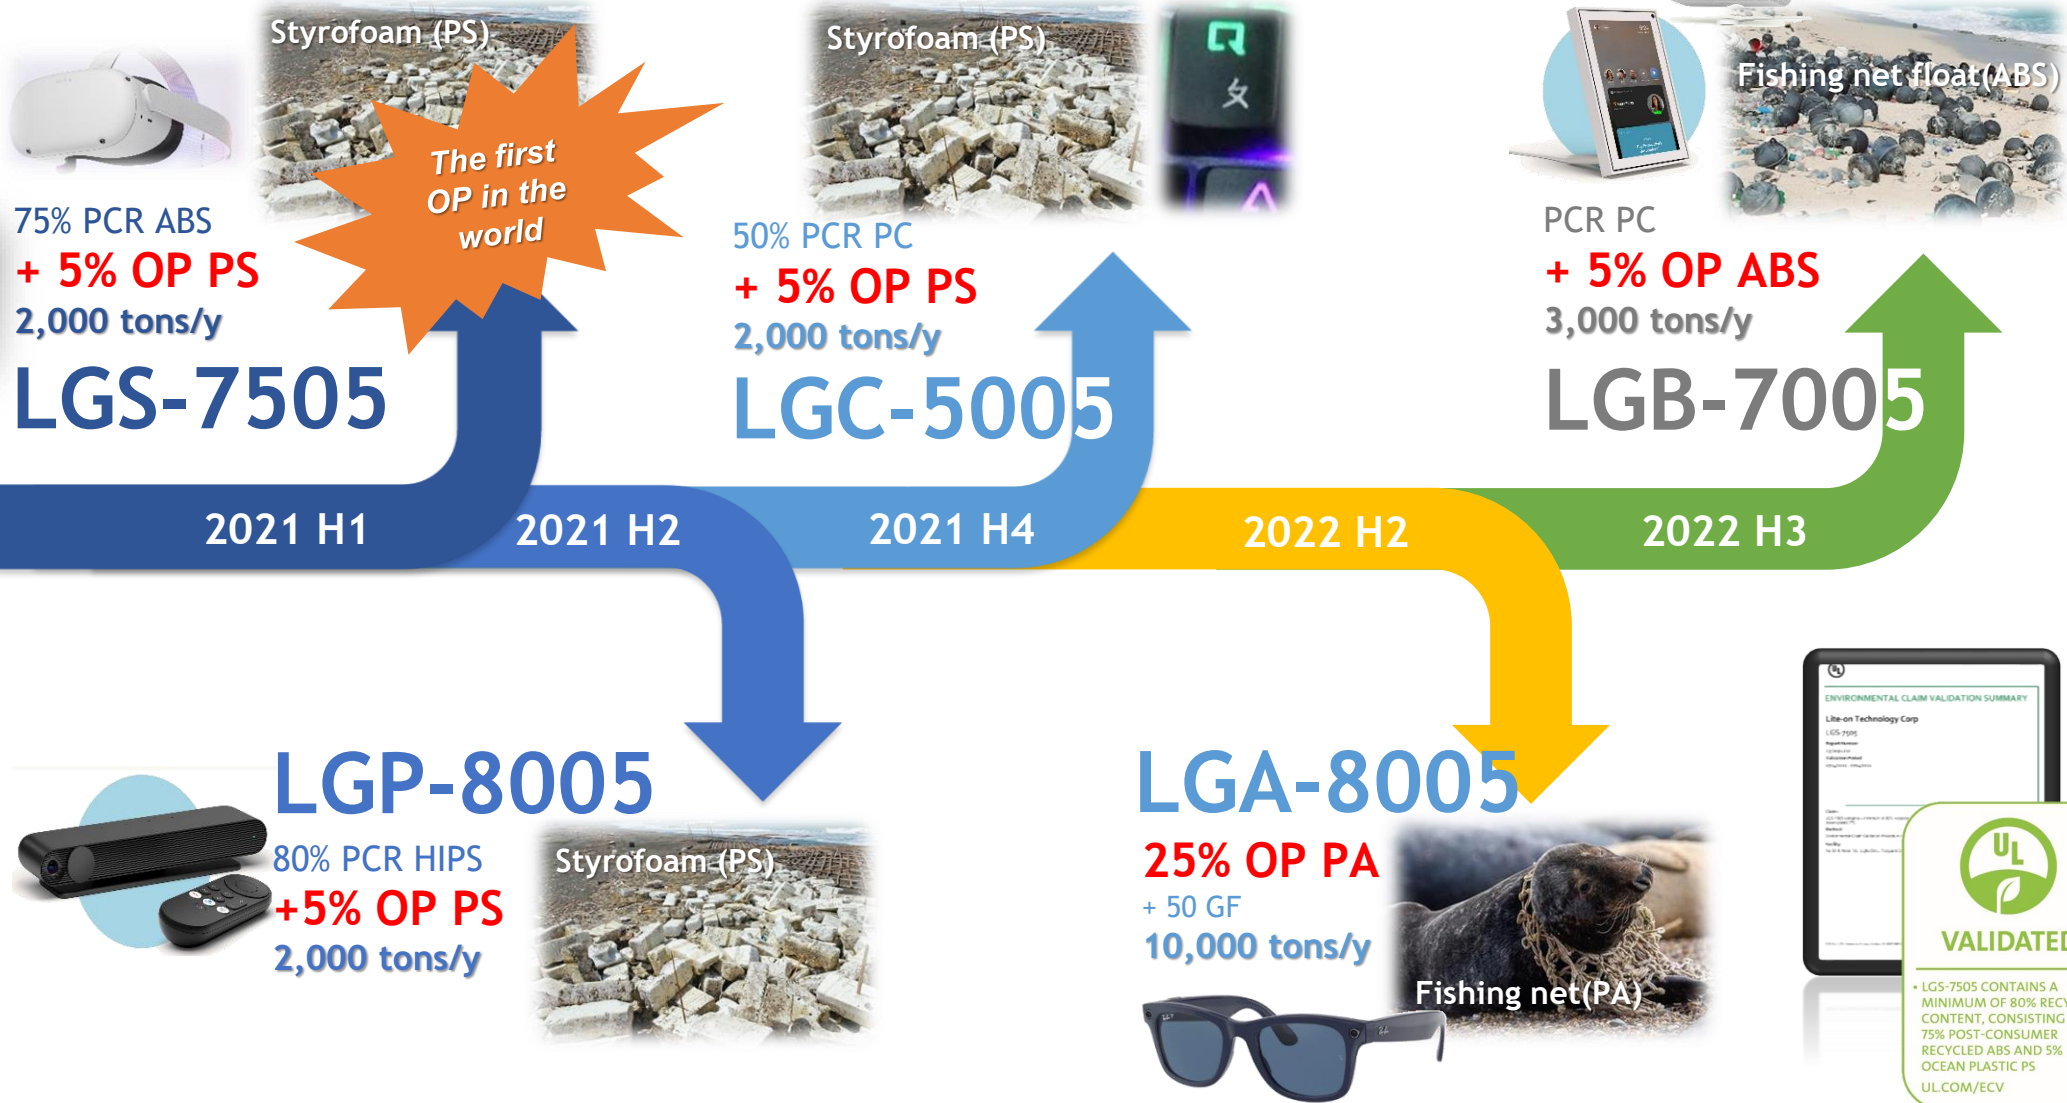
Styrofoam (PS)

The first OP in the world

75% PCR ABS
+ 5% OP PS
2,000 tons/y
LGS-7505

Styrofoam (PS)

50% PCR PC
+ 5% OP PS
2,000 tons/y
LGC-5005

Fishing net float(ABS)

PCR PC
+ 5% OP ABS
3,000 tons/y
LGB-7005

2021 H1
2021 H2
2021 H4
2022 H2
2022 H3

LGP-8005
80% PCR HIPS
+5% OP PS
2,000 tons/y
Styrofoam (PS)

LGA-8005
25% OP PA
+ 50 GF
10,000 tons/y
Fishing net(PA)

ENVIRONMENTAL CLAIM VALIDATION SUMMARY
Lite-on Technology Corp
LGS-7505

UL
VALIDATED
• LGS-7505 CONTAINS A MINIMUM OF 80% REC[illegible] CONTENT, CONSISTING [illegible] 75% POST-CONSUMER RECYCLED ABS AND 5% OCEAN PLASTIC PS
UL.COM/ECV